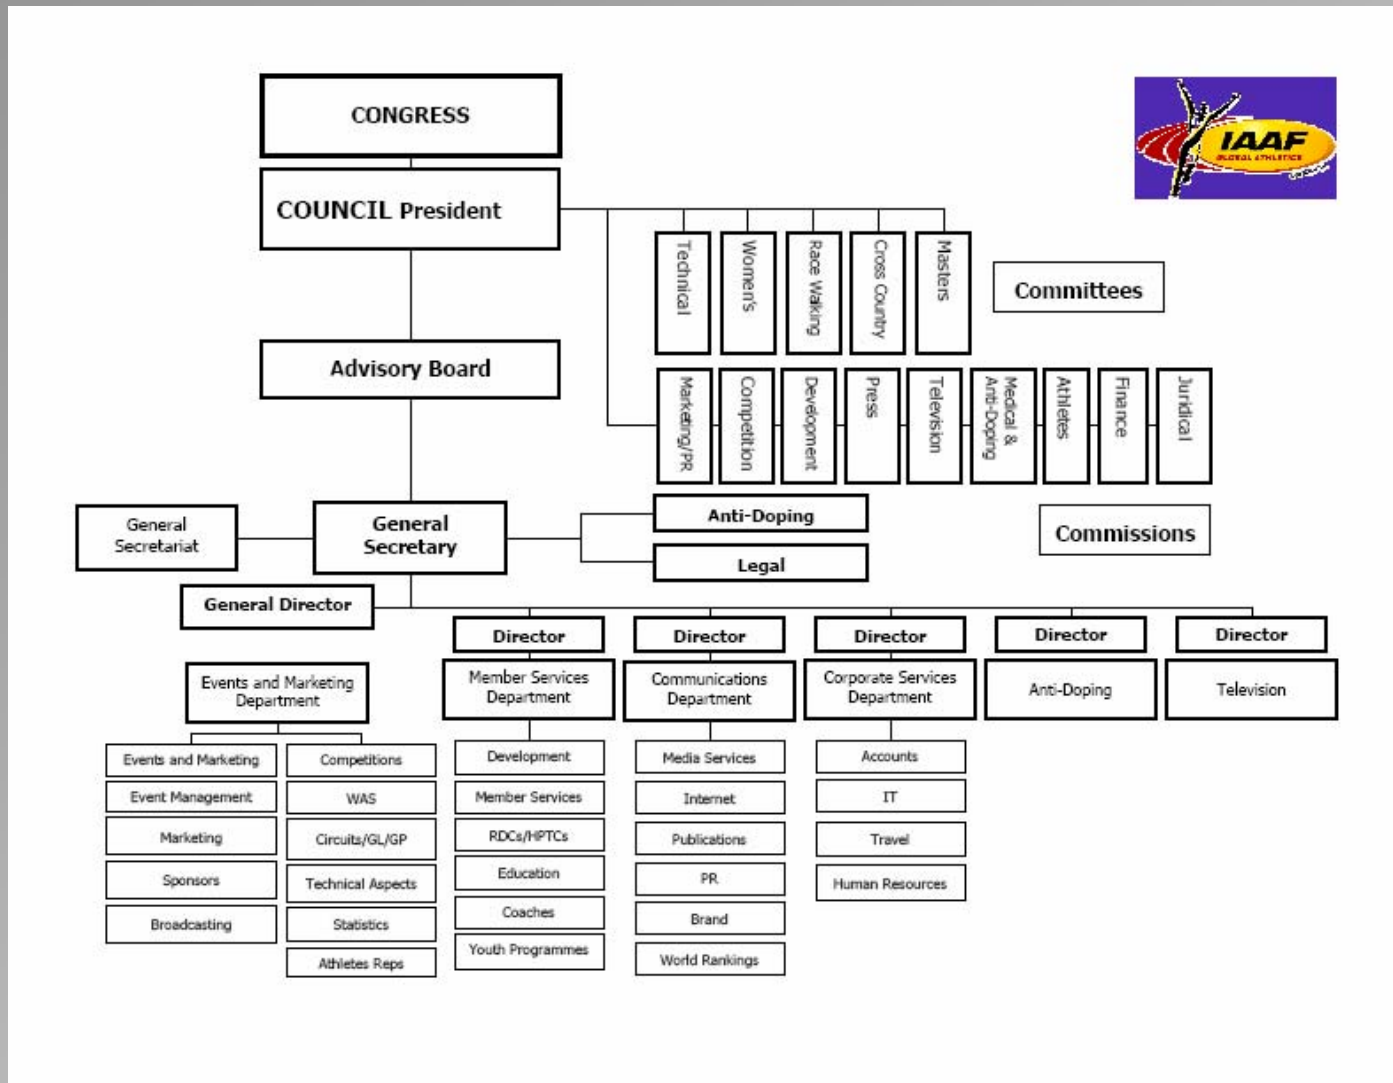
CONGRESS

COUNCIL President

IAAF
GLOBAL ATHLETICS

Technical
Women's
Race Walking
Cross Country
Masters

Committees

Marketing/PR
Competition
Development
Press
Television
Medical & Anti-Doping
Athletes
Finance
Juridical

Advisory Board

General Secretariat

General Secretary

Anti-Doping

Legal

Commissions

General Director

Director
Member Services Department
Development
Member Services
RDCs/HPTCs
Education
Coaches
Youth Programmes

Director
Communications Department
Media Services
Internet
Publications
PR
Brand
World Rankings

Director
Corporate Services Department
Accounts
IT
Travel
Human Resources

Director
Anti-Doping

Director
Television

Events and Marketing Department
Events and Marketing
Event Management
Marketing
Sponsors
Broadcasting
Competitions
WAS
Circuits/GL/GP
Technical Aspects
Statistics
Athletes Reps